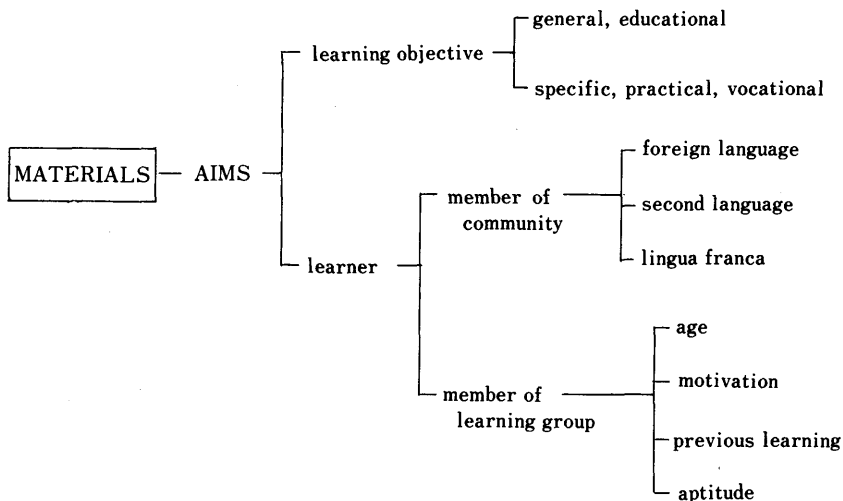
MATERIALS — AIMS

learning objective

general, educational

specific, practical, vocational

learner

member of community

foreign language

second language

lingua franca

member of learning group

age

motivation

previous learning

aptitude